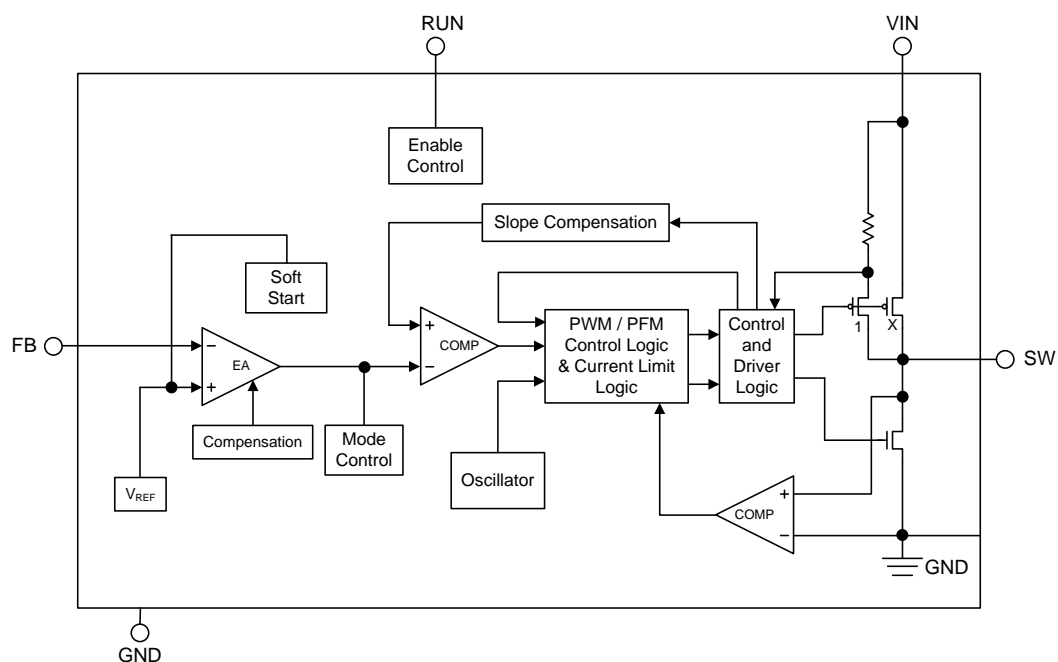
RUN

VIN

Enable Control

Slope Compensation

Soft Start

FB

EA

−

+

$V_{REF}$

Compensation

Mode Control

+

−

COMP

PWM / PFM Control Logic & Current Limit Logic

Oscillator

Control and Driver Logic

1

X

SW

COMP

+

−

GND

GND